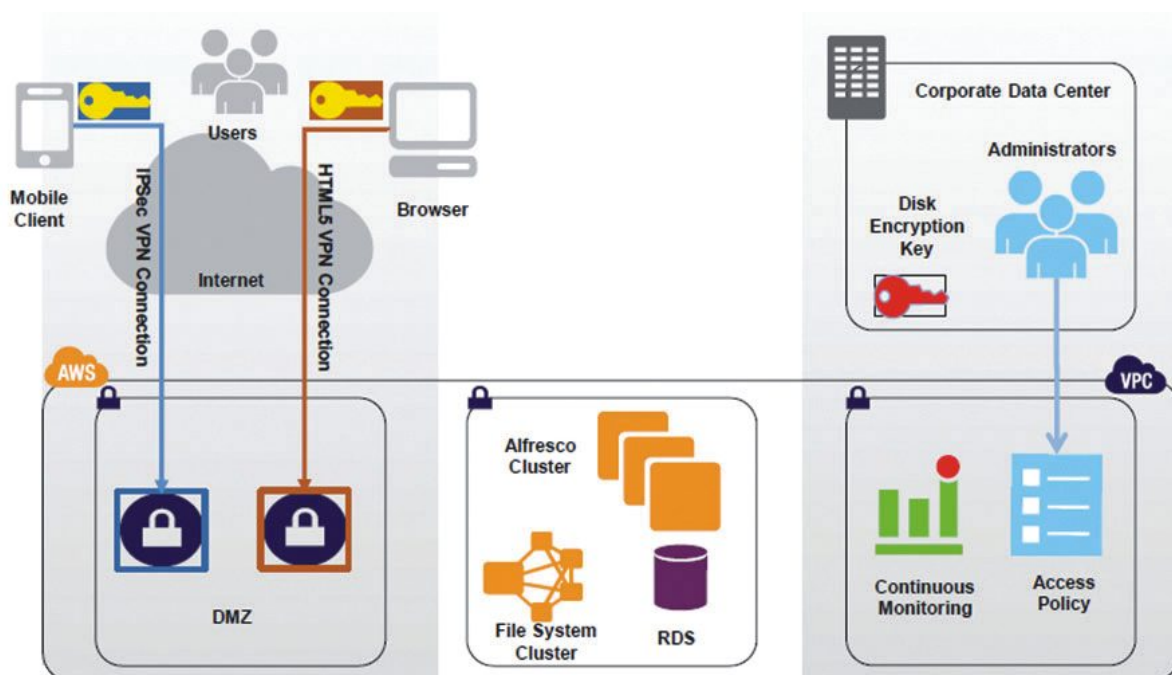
Users

Mobile Client

IPSec VPN Connection

HTML5 VPN Connection

Browser

Internet

Corporate Data Center

Administrators

Disk Encryption Key

AWS

VPC

DMZ

Alfresco Cluster

File System Cluster

RDS

Continuous Monitoring

Access Policy